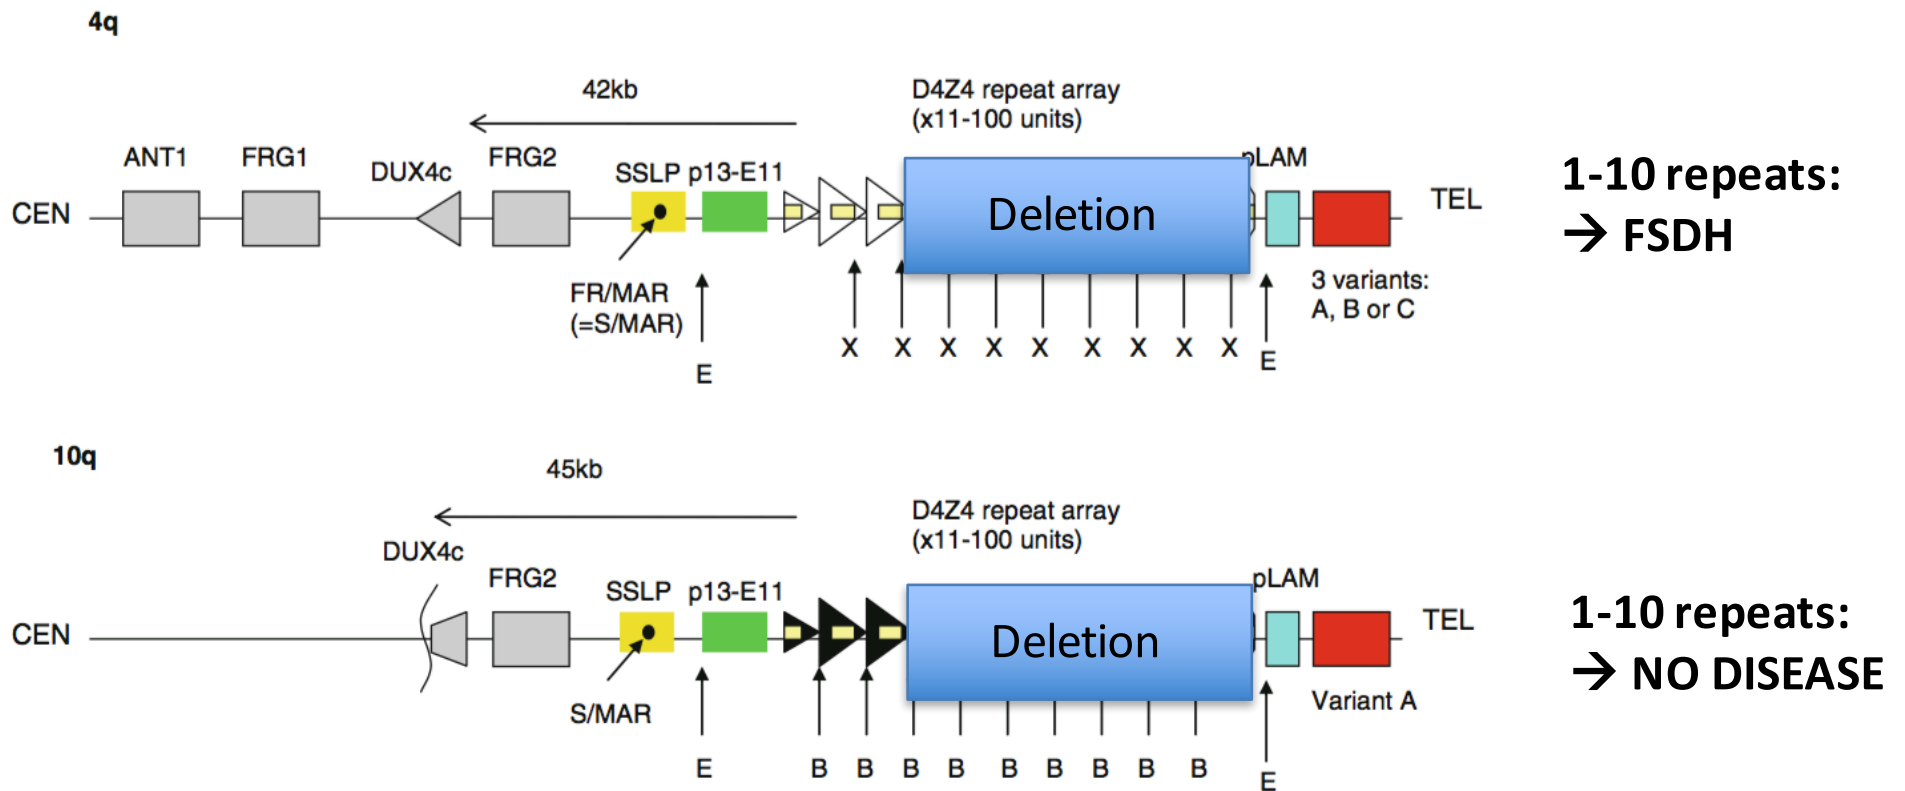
4q

42kb

D4Z4 repeat array (x11-100 units)

CEN ANT1 FRG1 DUX4c FRG2 SSLP p13-E11 Deletion pLAM TEL

FR/MAR (=S/MAR)

E

X X X X X X X X X

E

3 variants: A, B or C

1-10 repeats: → FSDH

10q

45kb

D4Z4 repeat array (x11-100 units)

CEN DUX4c FRG2 SSLP p13-E11 Deletion pLAM TEL

S/MAR

E

B B B B B B B B B

E

Variant A

1-10 repeats: → NO DISEASE